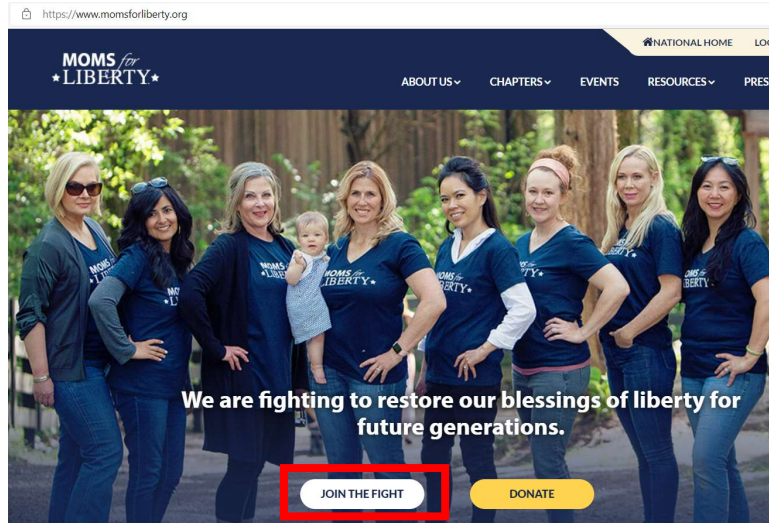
https://www.momsforliberty.org

NATIONAL HOME LO

MOMS for LIBERTY

ABOUT US CHAPTERS EVENTS RESOURCES PRES

MOMS for LIBERTY

MOMS for LIBERTY

MOMS for LIBERTY

MOMS for LIBERTY

LIBERTY

MOMS for LIBERTY

We are fighting to restore our blessings of liberty for future generations.

JOIN THE FIGHT

DONATE